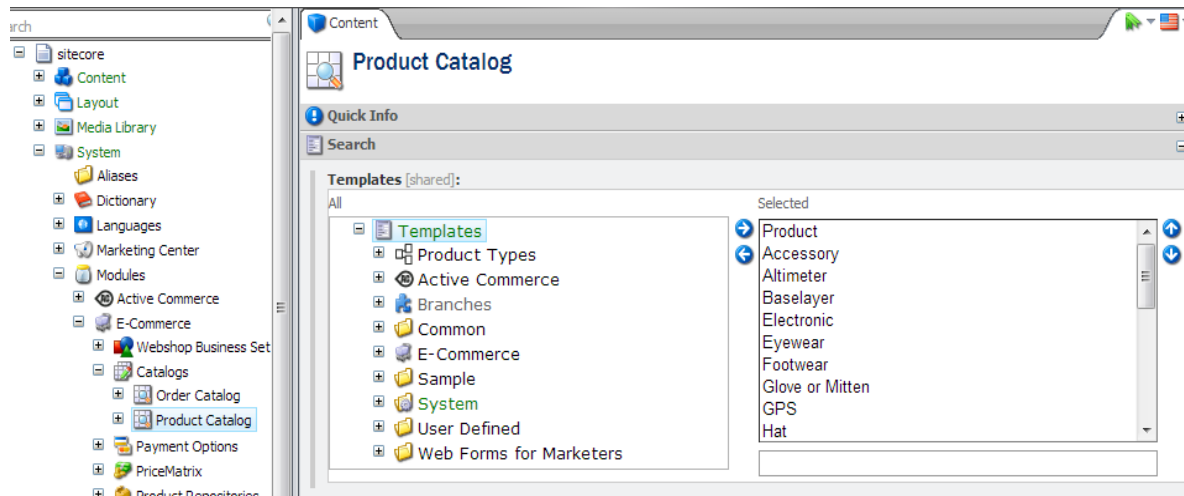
arch
sitecore
Content
Layout
Media Library
System
Aliases
Dictionary
Languages
Marketing Center
Modules
Active Commerce
E-Commerce
Webshop Business Set
Catalogs
Order Catalog
Product Catalog
Payment Options
PriceMatrix
Product Repositories

Content

Product Catalog

Quick Info

Search

Templates [shared]:
All
Selected

Templates
Product Types
Active Commerce
Branches
Common
E-Commerce
Sample
System
User Defined
Web Forms for Marketers

Product
Accessory
Altimeter
Baselayer
Electronic
Eyewear
Footwear
Glove or Mitten
GPS
Hat